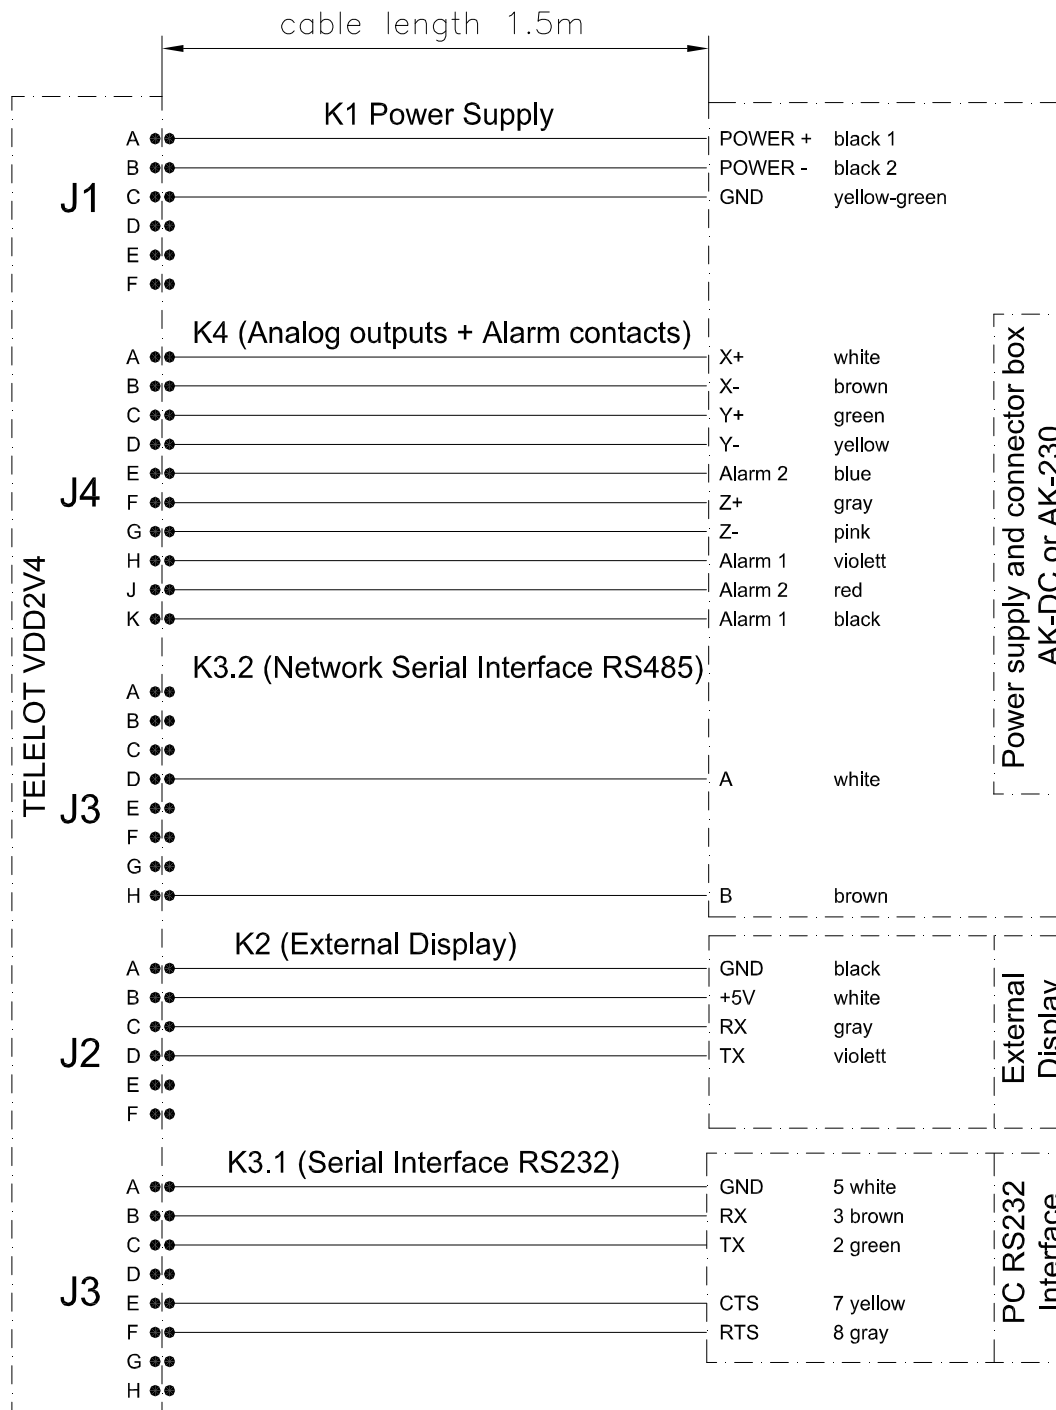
cable length 1.5m

K1 Power Supply

J1
A
B
C
D
E
F

POWER + black 1
POWER - black 2
GND yellow-green

K4 (Analog outputs + Alarm contacts)

J4
A
B
C
D
E
F
G
H
J
K

X+ white
X- brown
Y+ green
Y- yellow
Alarm 2 blue
Z+ gray
Z- pink
Alarm 1 violett
Alarm 2 red
Alarm 1 black

K3.2 (Network Serial Interface RS485)

J3
A
B
C
D
E
F
G
H

A white
B brown

Power supply and connector box
AK-DC or AK-230

TELELOT VDD2V4

K2 (External Display)

J2
A
B
C
D
E
F

GND black
+5V white
RX gray
TX violett

External
Display

K3.1 (Serial Interface RS232)

J3
A
B
C
D
E
F
G
H

GND 5 white
RX 3 brown
TX 2 green
CTS 7 yellow
RTS 8 gray

PC RS232
Interface